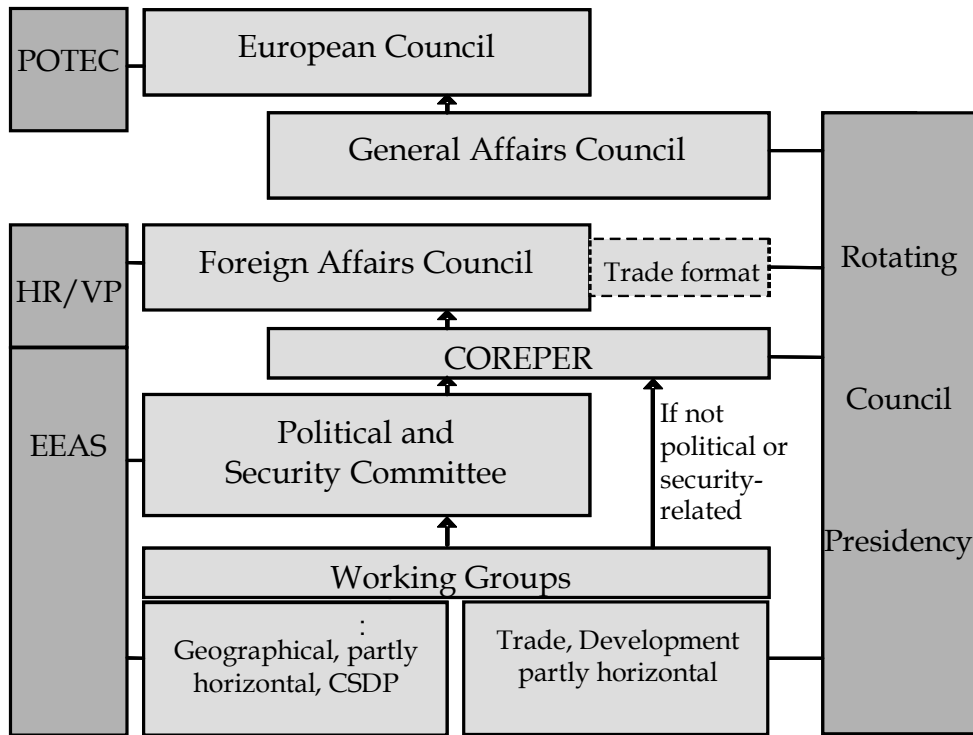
POTEC

European Council

General Affairs Council

HR/VP

Foreign Affairs Council

Trade format

Rotating

Council

Presidency

COREPER

EEAS

Political and Security Committee

If not political or security-related

Working Groups

:
Geographical, partly horizontal, CSDP

Trade, Development partly horizontal